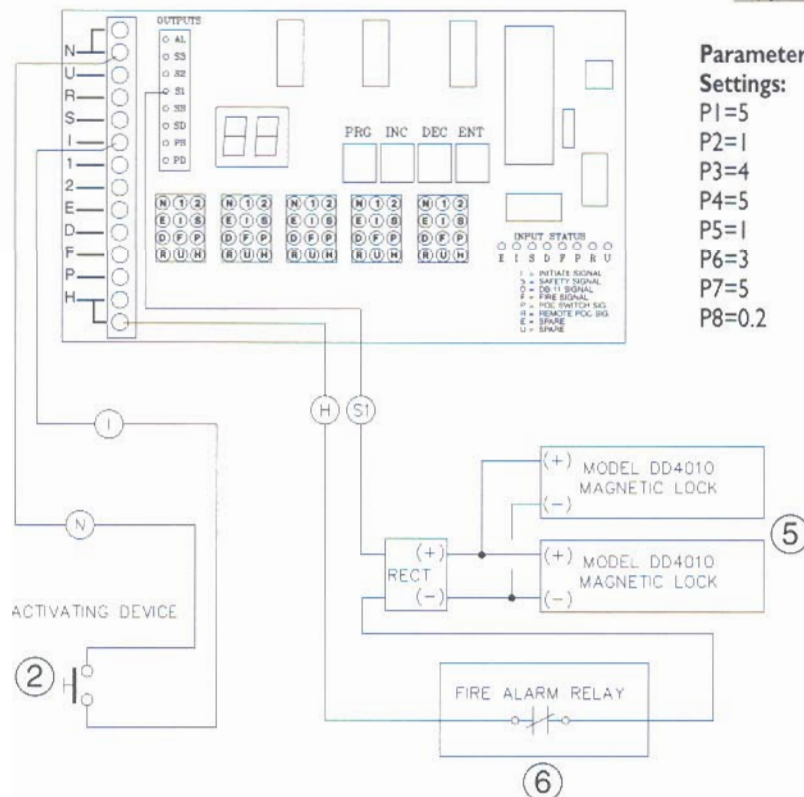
N
U
R
S
I
1
2
E
D
F
P
H

OUTPUTS
AL
S3
S2
S1
SB
SD
PB
PD

PRG INC DEC ENT

N 1 2
E I S
D F P
R U H

N 1 2
E I S
D F P
R U H

N 1 2
E I S
D F P
R U H

N 1 2
E I S
D F P
R U H

N 1 2
E I S
D F P
R U H

INPUT STATUS
E I S D F P R U

I = INITIATE SIGNAL
S = SAFETY SIGNAL
D = DB 11 SIGNAL
F = FIRE SIGNAL
P = POC SWITCH SIG
R = REMOTE POC SIG
E = SPARE
U = SPARE

Parameter Settings:
P1=5
P2=1
P3=4
P4=5
P5=1
P6=3
P7=5
P8=0.2

I
N
H
S1

(+) MODEL DD4010 MAGNETIC LOCK
(−)

RECT
(+)
(−)

(+) MODEL DD4010 MAGNETIC LOCK
(−)

5

ACTIVATING DEVICE

2

FIRE ALARM RELAY

6